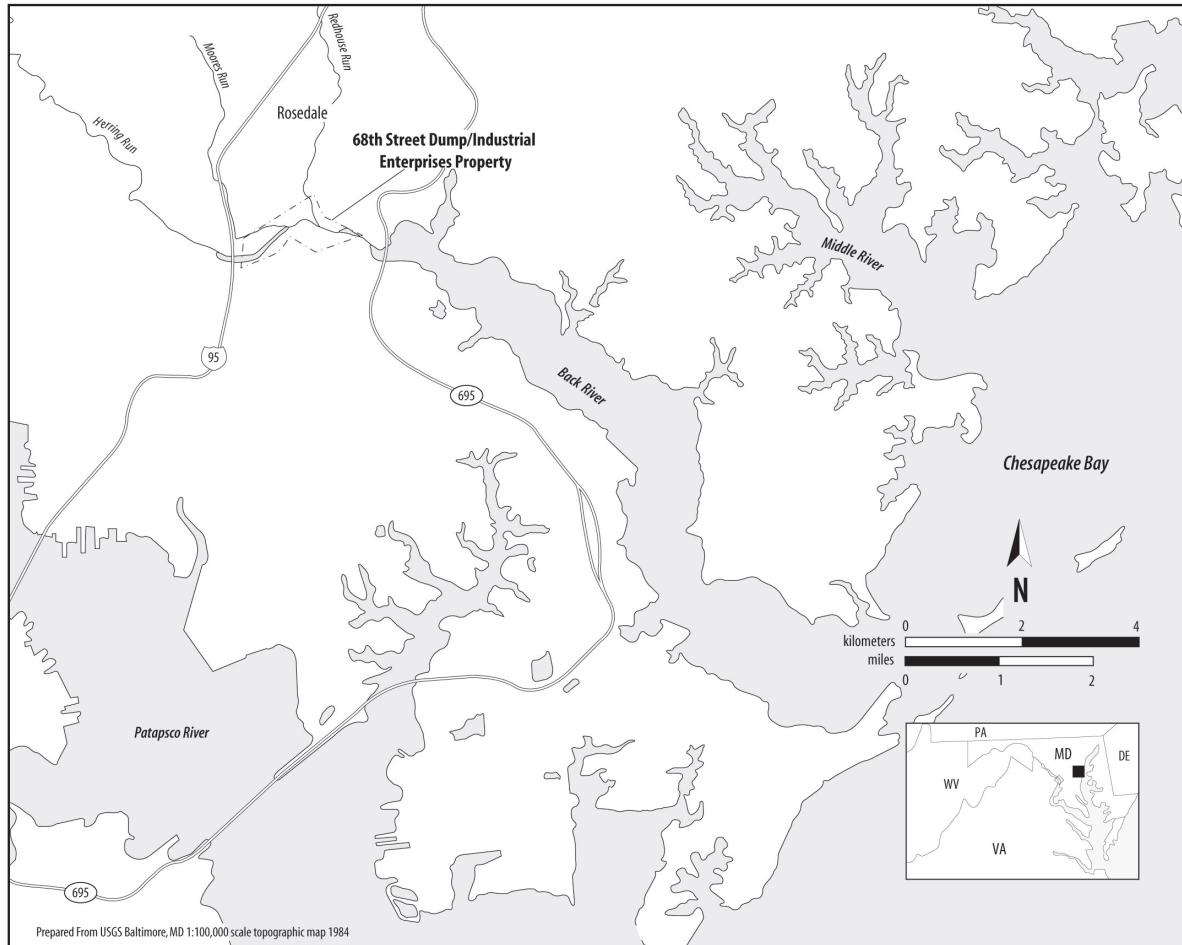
Moores Run
Redhouse Run
Herring Run
Rosedale
68th Street Dump/Industrial Enterprises Property
Middle River
95
695
Back River
Chesapeake Bay
N
0
2
4
kilometers
miles
0
1
2
Patapsco River
PA
MD
DE
WV
VA
695
Prepared From USGS Baltimore, MD 1:100,000 scale topographic map 1984